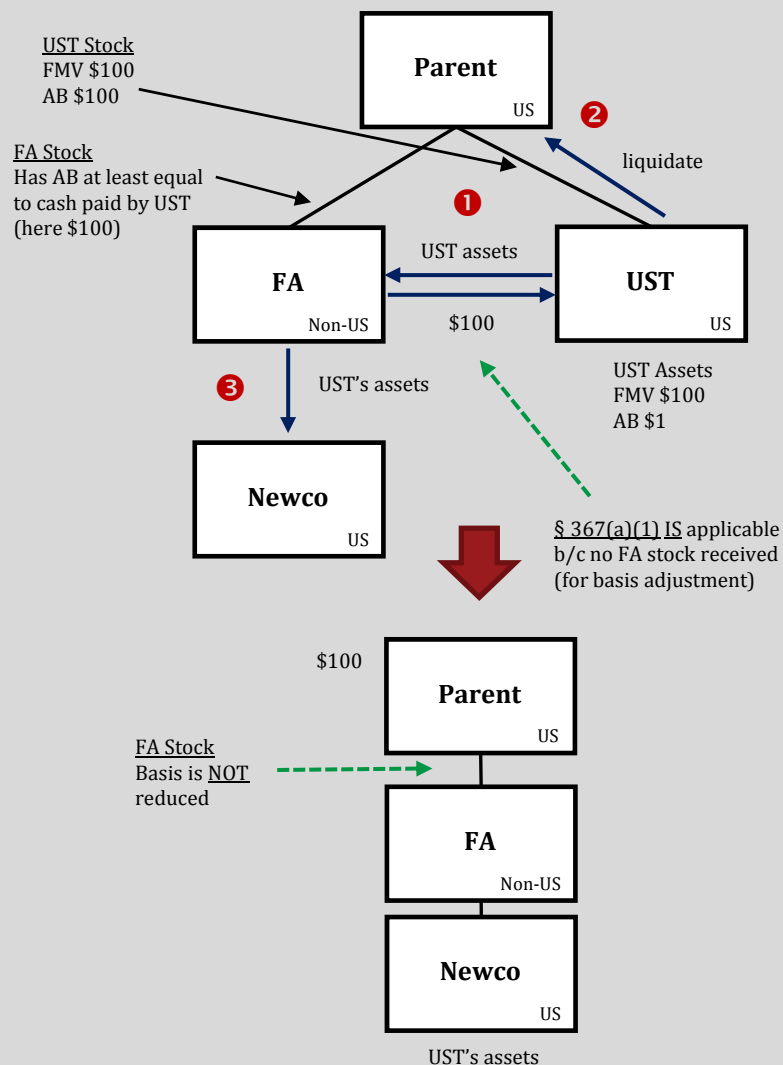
UST Stock
FMV $100
AB $100

Parent
US

2

liquidate

FA Stock
Has AB at least equal to cash paid by UST (here $100)

1

UST assets

FA
Non-US

UST
US

$100

3

UST's assets

UST Assets
FMV $100
AB $1

Newco
US

§ 367(a)(1) IS applicable b/c no FA stock received (for basis adjustment)

$100

Parent
US

FA Stock
Basis is NOT reduced

FA
Non-US

Newco
US

UST's assets